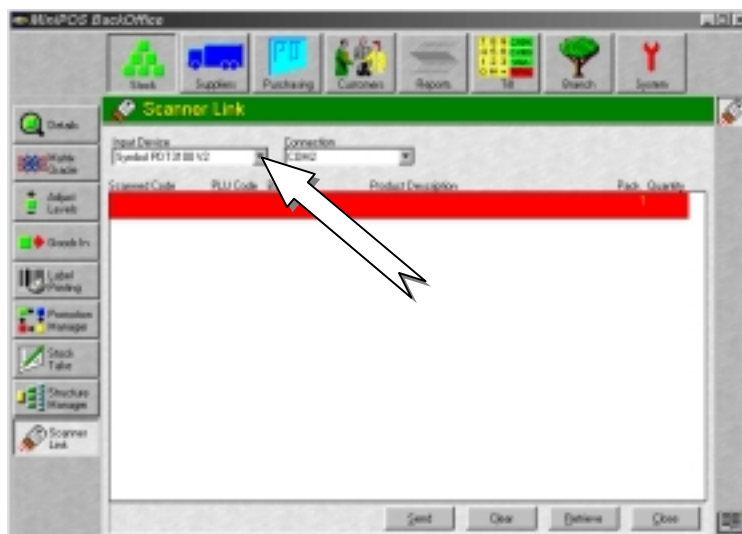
MiniPOS BackOffice

Stock
Suppliers
Purchasing
Customers
Reports
Till
Branch
System

Details
Matrix Grade
Adjust Levels
Goods In
Label Printing
Promotion Manager
Stock Take
Structure Manager
Scanner Link

Scanner Link

Input Device
Symbol PDT3100 V2
Connection
COM2

Scanned Code
PLU Code
Product Description
Pack
Quantity
1

Send
Clear
Retrieve
Close